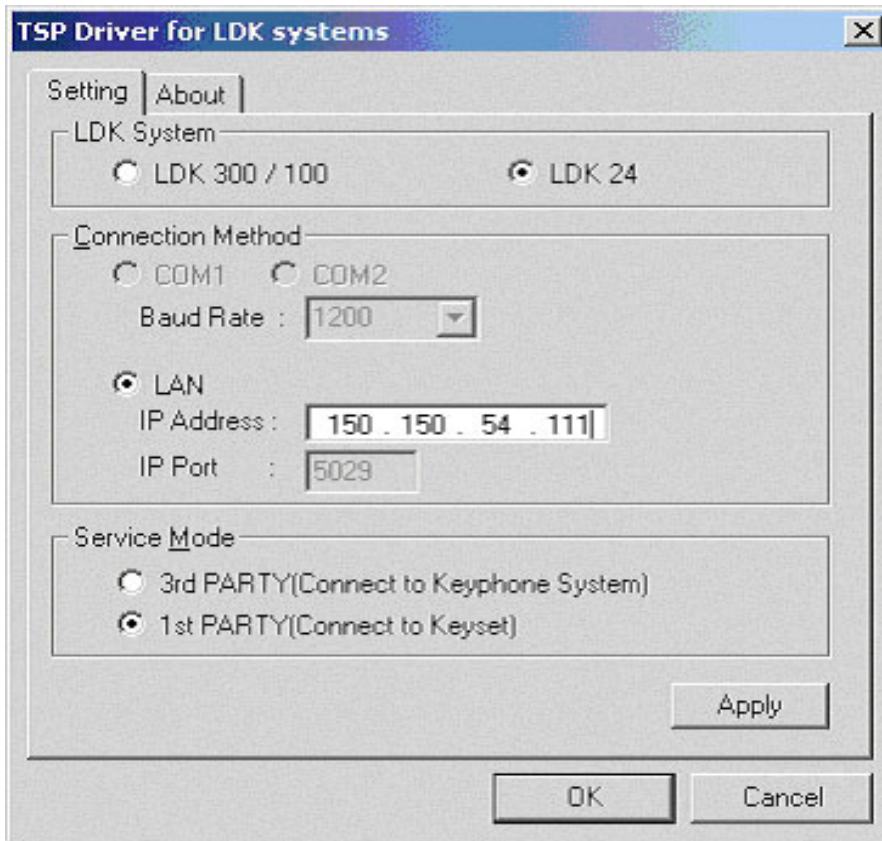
TSP Driver for LDK systems

X

Setting

About

LDK System

LDK 300 / 100

LDK 24

Connection Method

COM1

COM2

Baud Rate :

1200

LAN

IP Address :

150 . 150 . 54 . 111

IP Port :

5029

Service Mode

3rd PARTY(Connect to Keyphone System)

1st PARTY(Connect to Keyset)

Apply

OK

Cancel